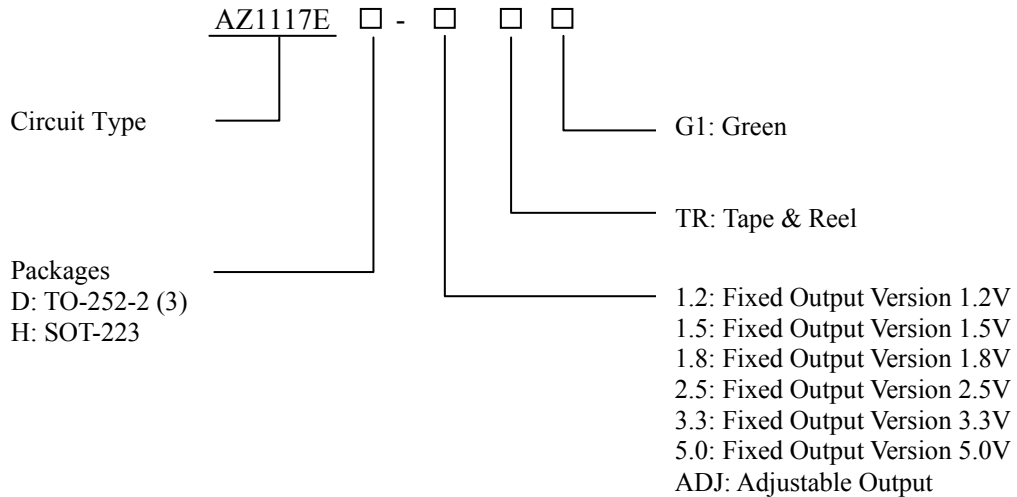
AZ1117E □ - □ □ □

Circuit Type

G1: Green

TR: Tape & Reel

Packages
D: TO-252-2 (3)
H: SOT-223

1.2: Fixed Output Version 1.2V
1.5: Fixed Output Version 1.5V
1.8: Fixed Output Version 1.8V
2.5: Fixed Output Version 2.5V
3.3: Fixed Output Version 3.3V
5.0: Fixed Output Version 5.0V
ADJ: Adjustable Output